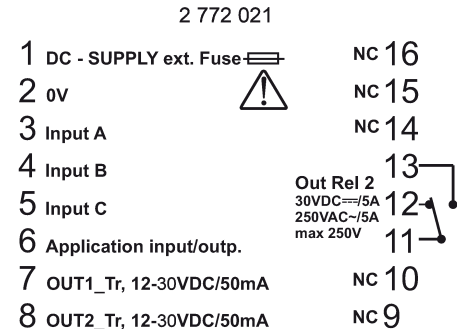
2 772 021

1 DC - SUPPLY ext. Fuse

2 0V

3 Input A

4 Input B

5 Input C

6 Application input/outp.

7 OUT1_Tr, 12-30VDC/50mA

8 OUT2_Tr, 12-30VDC/50mA

NC 16

NC 15

NC 14

13

Out Rel 2
30VDC⎓/5A
250VAC~/5A
max 250V

12

11

NC 10

NC 9